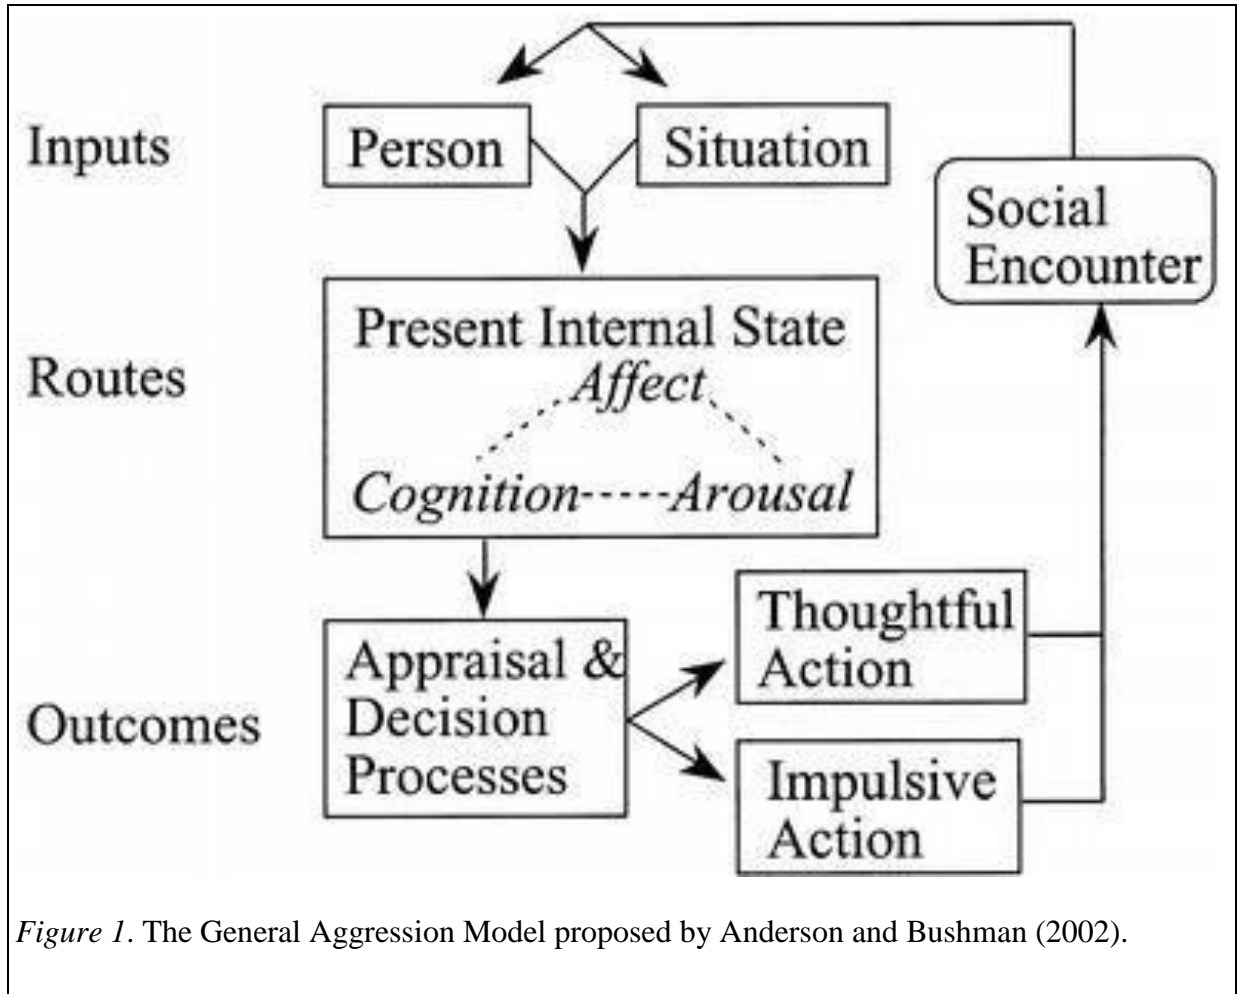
Inputs

Person

Situation

Social Encounter

Routes

Present Internal State
Affect
Cognition----Arousal

Outcomes

Appraisal & Decision Processes

Thoughtful Action

Impulsive Action

*Figure 1*. The General Aggression Model proposed by Anderson and Bushman (2002).